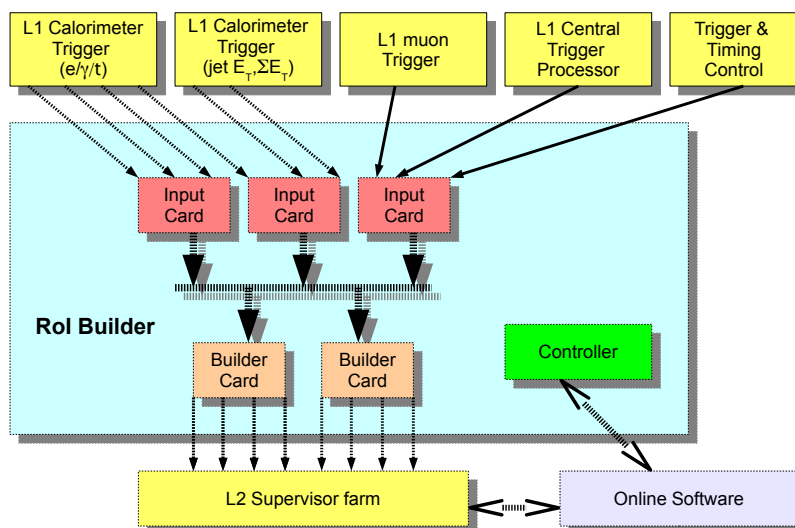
L1 Calorimeter Trigger (e/γ/t)

L1 Calorimeter Trigger (jet $E_T$,$\Sigma E_T$)

L1 muon Trigger

L1 Central Trigger Processor

Trigger & Timing Control

Input Card

Input Card

Input Card

RoI Builder

Builder Card

Builder Card

Controller

L2 Supervisor farm

Online Software